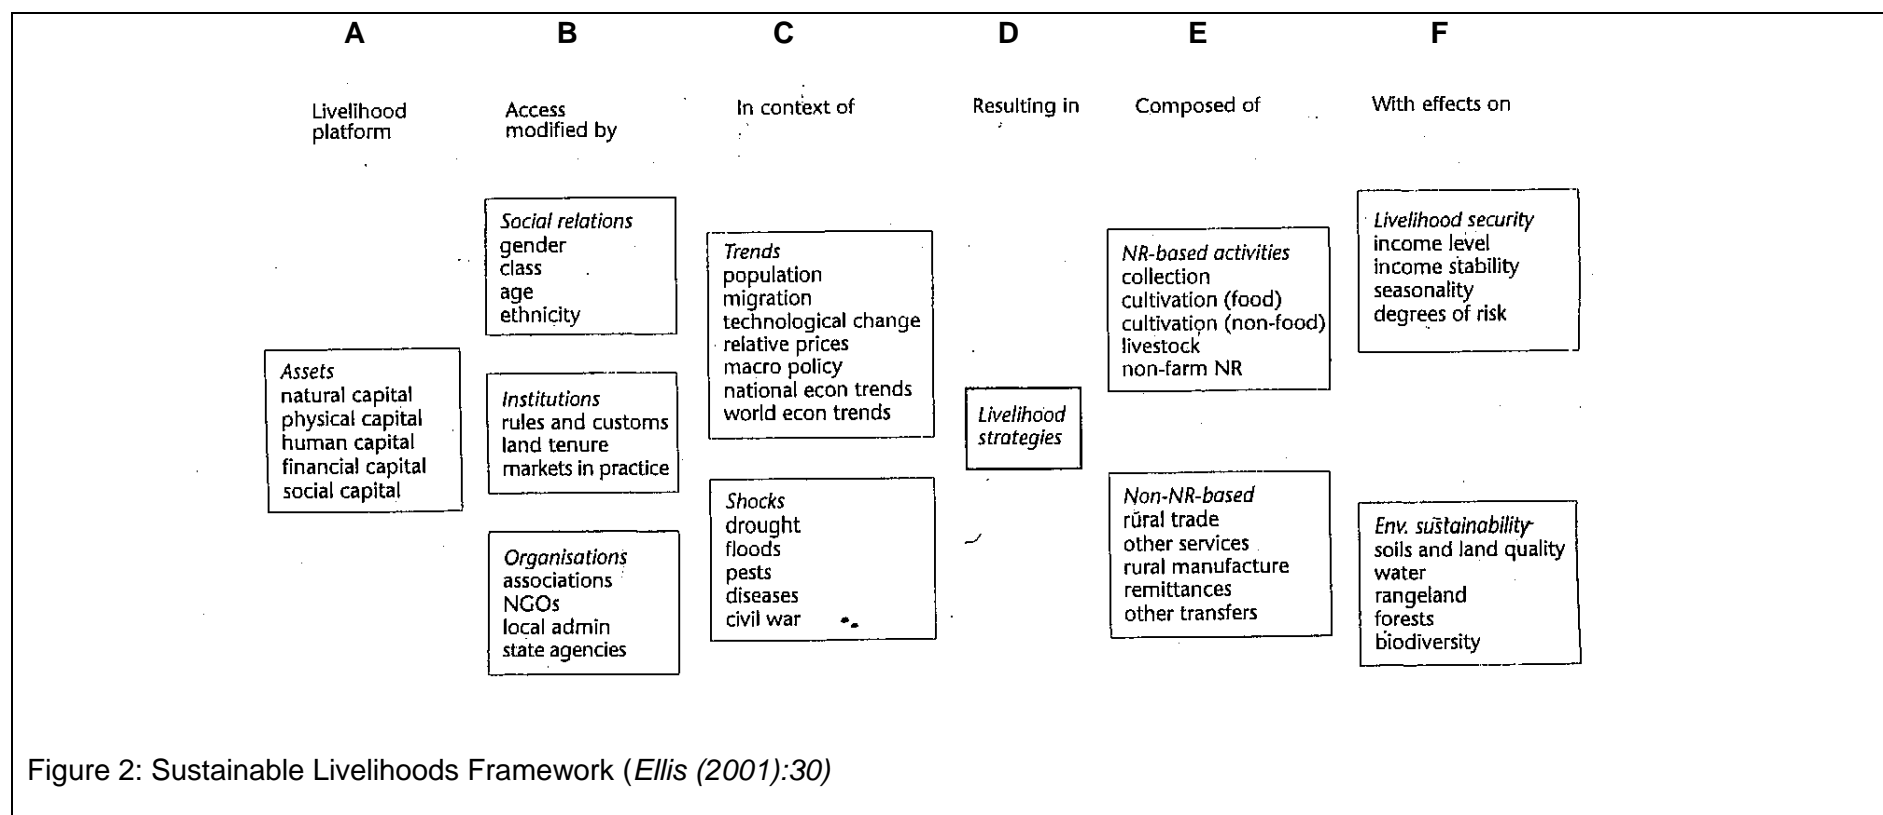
A

Livelihood platform

Assets
natural capital
physical capital
human capital
financial capital
social capital

B

Access modified by

Social relations
gender
class
age
ethnicity

Institutions
rules and customs
land tenure
markets in practice

Organisations
associations
NGOs
local admin
state agencies

C

In context of

Trends
population
migration
technological change
relative prices
macro policy
national econ trends
world econ trends

Shocks
drought
floods
pests
diseases
civil war

D

Resulting in

Livelihood strategies

E

Composed of

NR-based activities
collection
cultivation (food)
cultivation (non-food)
livestock
non-farm NR

Non-NR-based
rural trade
other services
rural manufacture
remittances
other transfers

F

With effects on

Livelihood security
income level
income stability
seasonality
degrees of risk

Env. sustainability
soils and land quality
water
rangeland
forests
biodiversity

Figure 2: Sustainable Livelihoods Framework (Ellis (2001):30)